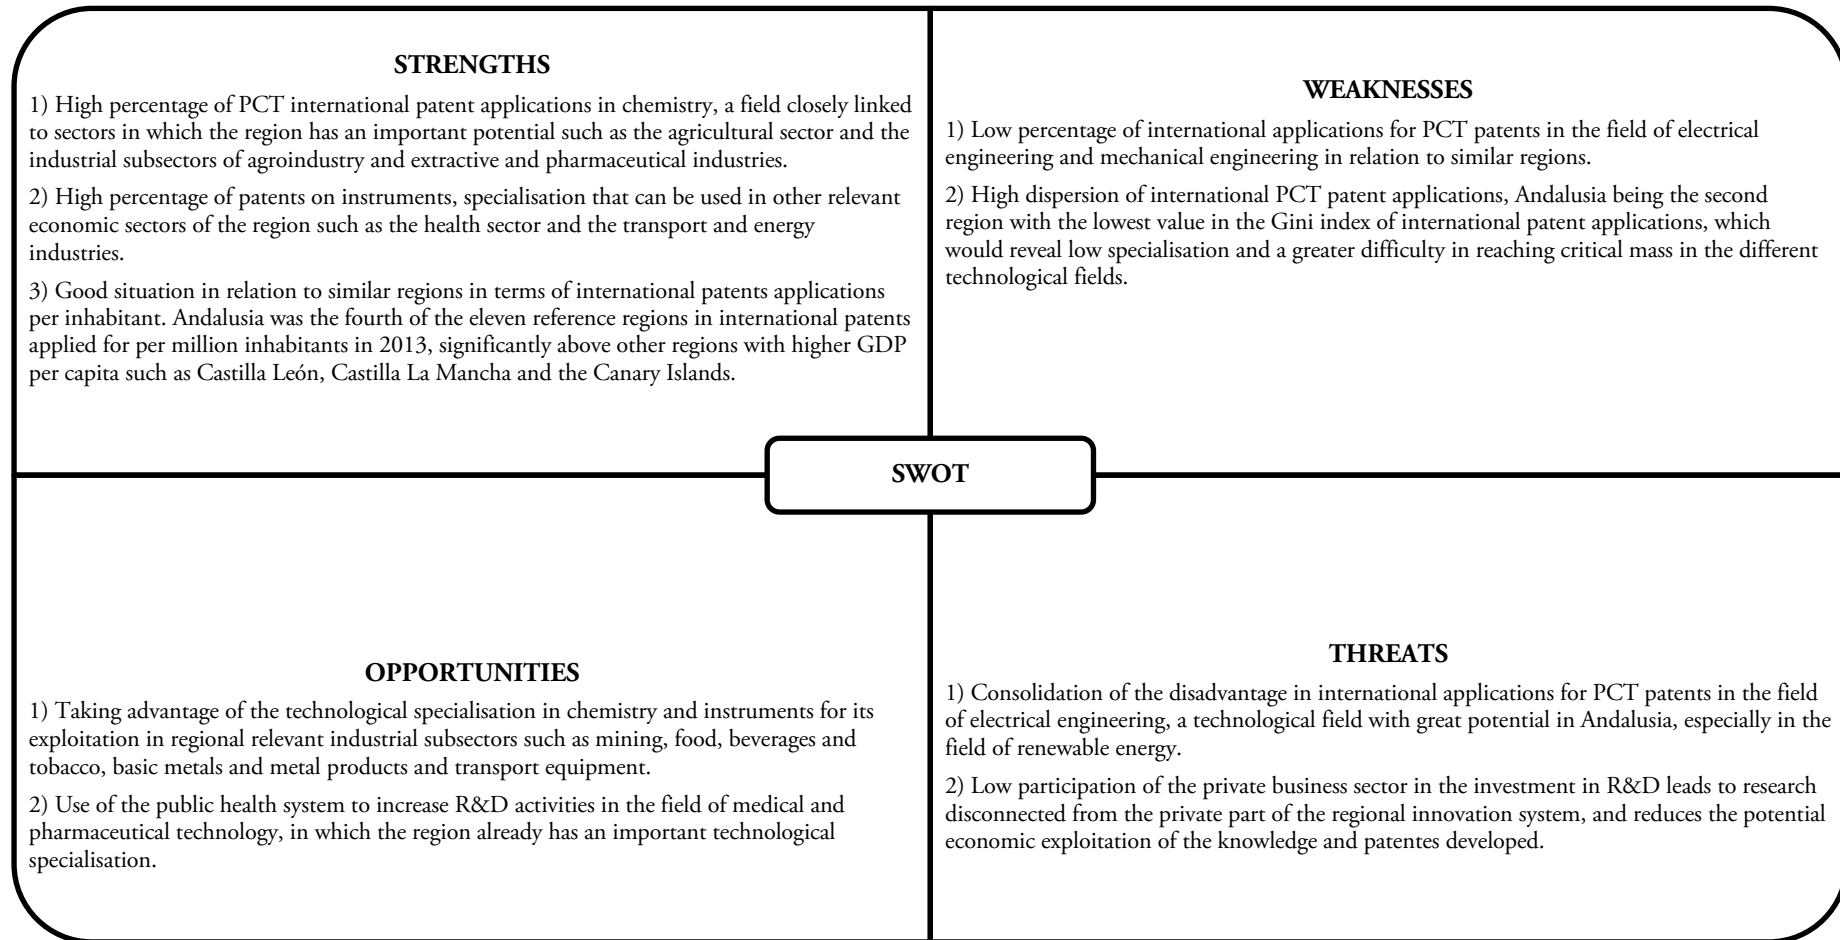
**STRENGTHS**

1) High percentage of PCT international patent applications in chemistry, a field closely linked to sectors in which the region has an important potential such as the agricultural sector and the industrial subsectors of agroindustry and extractive and pharmaceutical industries.

2) High percentage of patents on instruments, specialisation that can be used in other relevant economic sectors of the region such as the health sector and the transport and energy industries.

3) Good situation in relation to similar regions in terms of international patents applications per inhabitant. Andalusia was the fourth of the eleven reference regions in international patents applied for per million inhabitants in 2013, significantly above other regions with higher GDP per capita such as Castilla León, Castilla La Mancha and the Canary Islands.

**WEAKNESSES**

1) Low percentage of international applications for PCT patents in the field of electrical engineering and mechanical engineering in relation to similar regions.

2) High dispersion of international PCT patent applications, Andalusia being the second region with the lowest value in the Gini index of international patent applications, which would reveal low specialisation and a greater difficulty in reaching critical mass in the different technological fields.

**SWOT**

**OPPORTUNITIES**

1) Taking advantage of the technological specialisation in chemistry and instruments for its exploitation in regional relevant industrial subsectors such as mining, food, beverages and tobacco, basic metals and metal products and transport equipment.

2) Use of the public health system to increase R&D activities in the field of medical and pharmaceutical technology, in which the region already has an important technological specialisation.

**THREATS**

1) Consolidation of the disadvantage in international applications for PCT patents in the field of electrical engineering, a technological field with great potential in Andalusia, especially in the field of renewable energy.

2) Low participation of the private business sector in the investment in R&D leads to research disconnected from the private part of the regional innovation system, and reduces the potential economic exploitation of the knowledge and patentes developed.